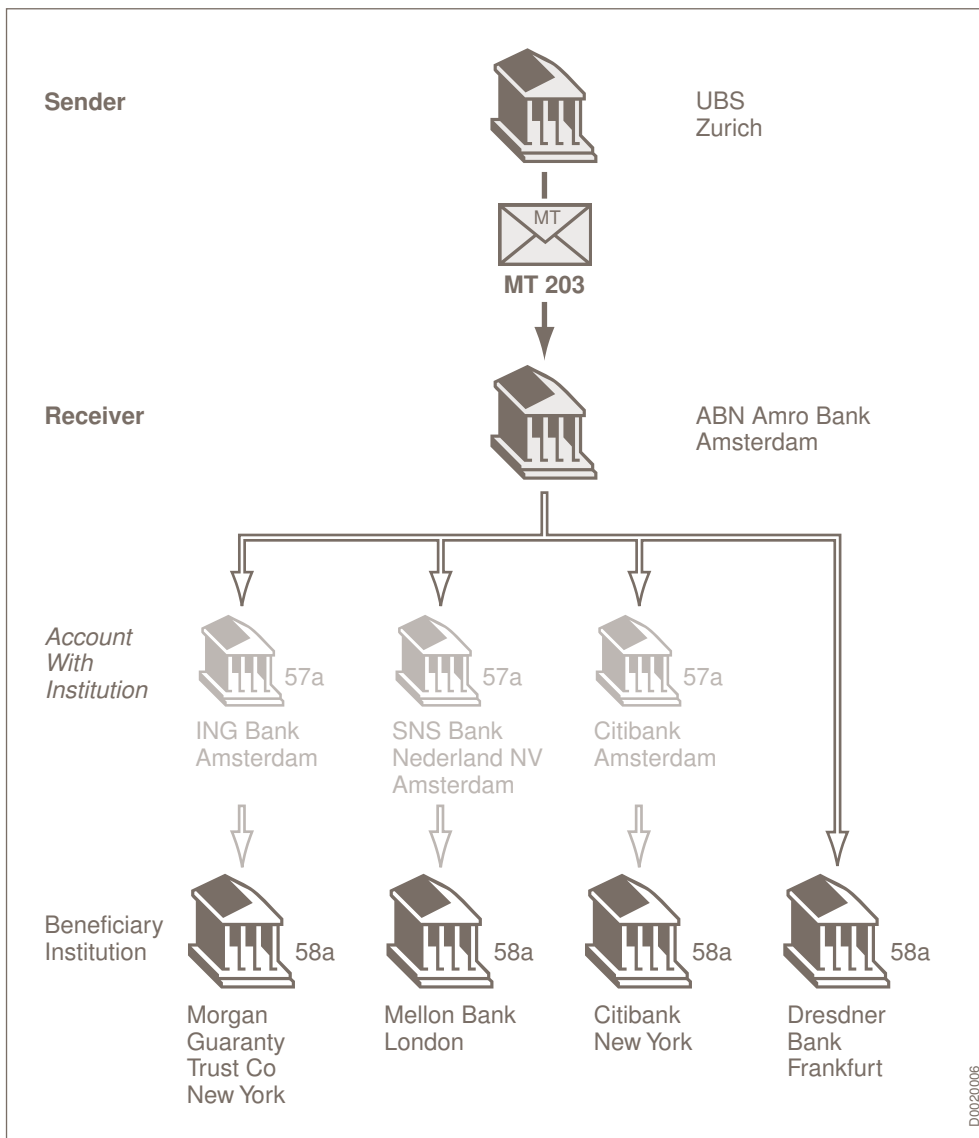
Sender

UBS
Zurich

MT

MT 203

Receiver

ABN Amro Bank
Amsterdam

Account
With
Institution

57a

ING Bank
Amsterdam

57a

SNS Bank
Nederland NV
Amsterdam

57a

Citibank
Amsterdam

Beneficiary
Institution

58a

Morgan
Guaranty
Trust Co
New York

58a

Mellon Bank
London

58a

Citibank
New York

58a

Dresdner
Bank
Frankfurt

D0020006